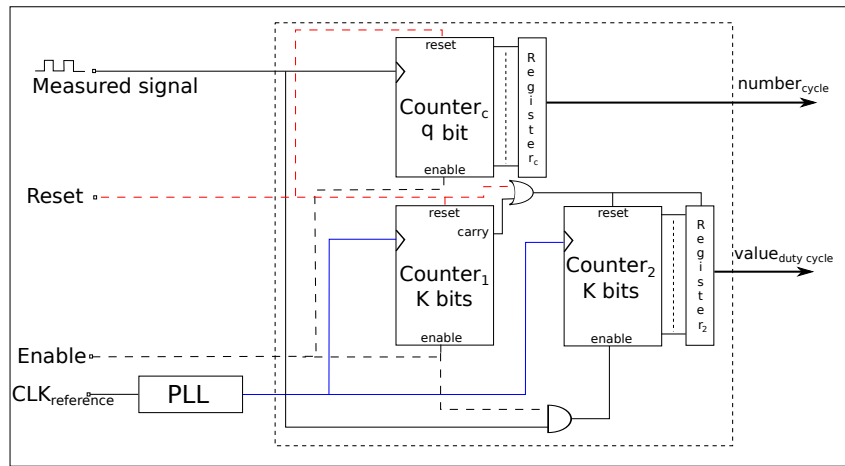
Measured signal

reset

Counter$_c$
q bit

enable

R
e
g
i
s
t
e
r$_c$

number$_{cycle}$

Reset

reset

carry

Counter$_1$
K bits

enable

reset

Counter$_2$
K bits

enable

R
e
g
i
s
t
e
r$_2$

value$_{duty\ cycle}$

Enable

CLK$_{reference}$

PLL